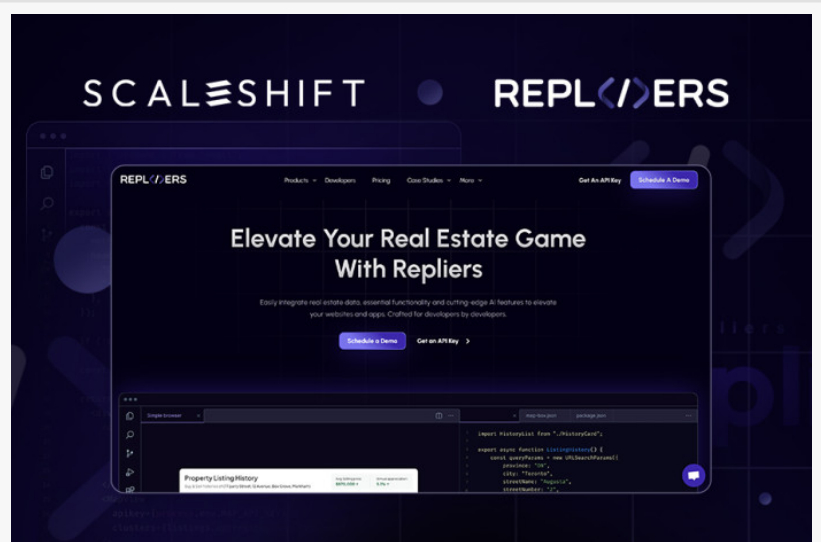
SCALESHIFT

REPL</>ERS

REPL</>ERS Products Developers Pricing Case Studies More Get An API Key Schedule A Demo

Elevate Your Real Estate Game With Repliers

Easily integrate real estate data, essential functionality and cutting-edge AI features to elevate your websites and apps. Crafted for developers by developers.

Schedule a Demo Get an API Key

Simple browser

Property Listing History

import HistoryList from "./HistoryCard";

export async function ListingHistory() {
const queryParams = new URLSearchParams({
province: "ON",
city: "Toronto",
streetName: "Augusta",
streetNumber: "2",